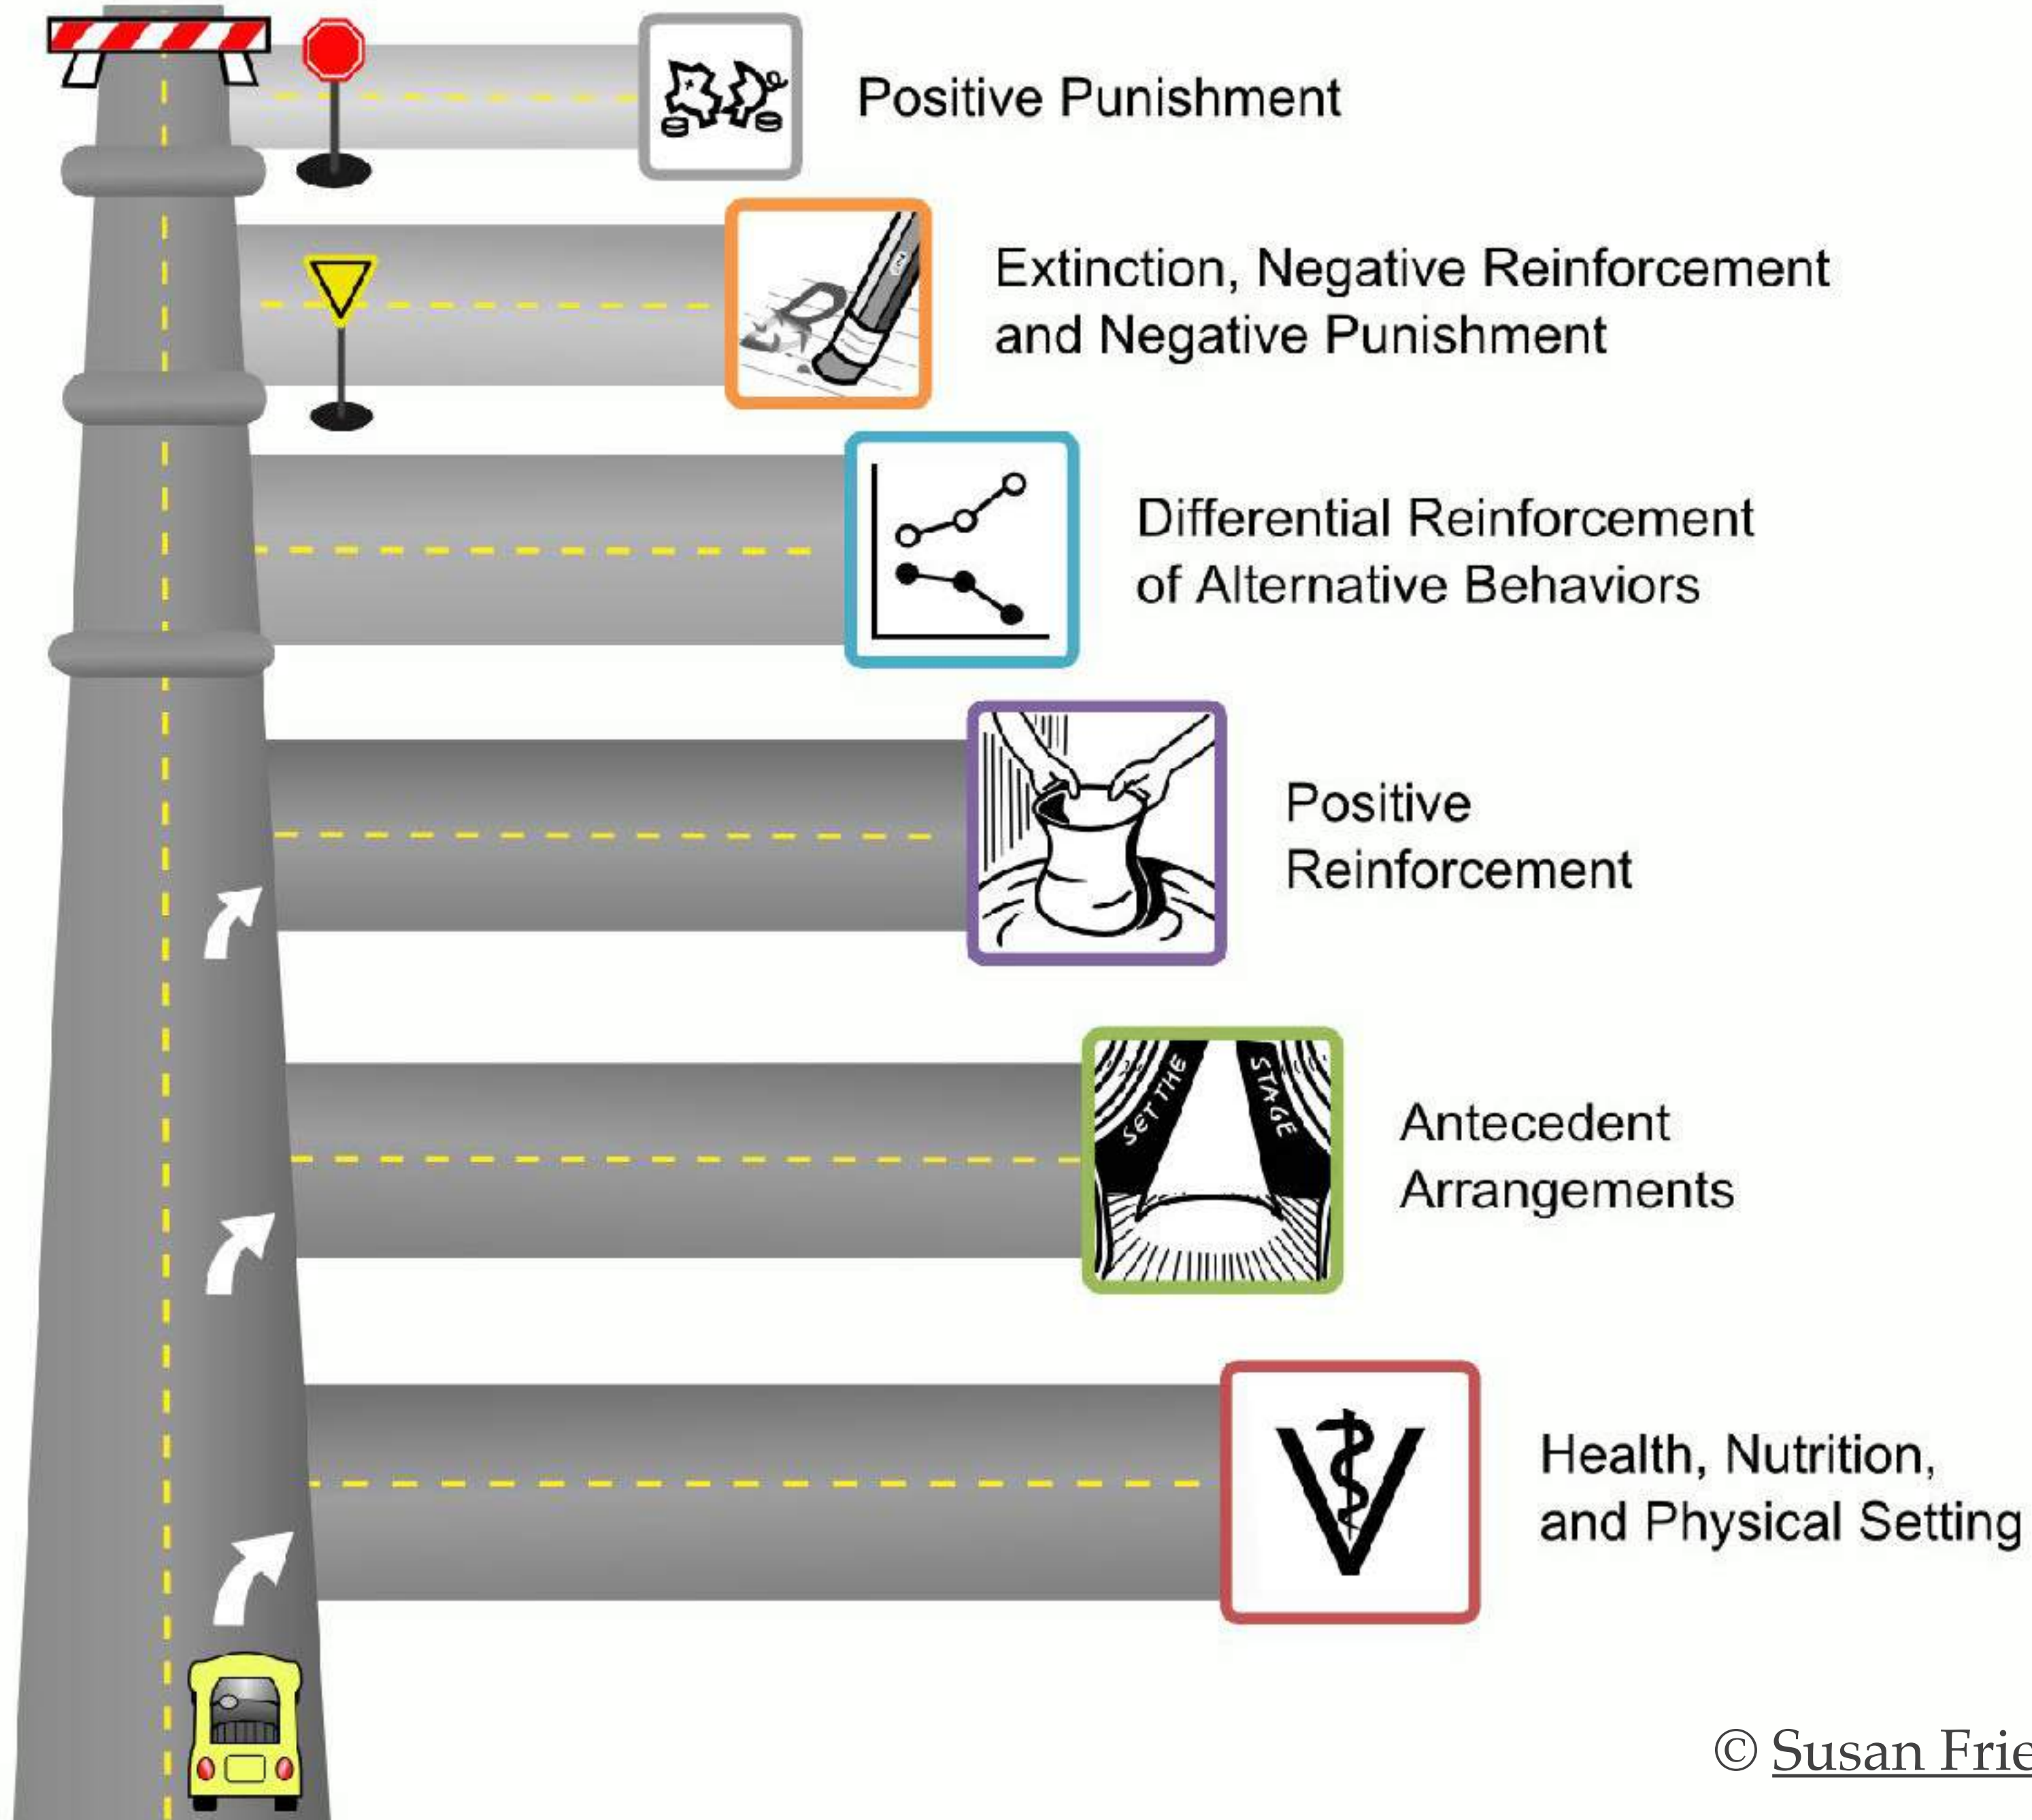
Positive Punishment

Extinction, Negative Reinforcement and Negative Punishment

Differential Reinforcement of Alternative Behaviors

Positive Reinforcement

SET THE STAGE

Antecedent Arrangements

Health, Nutrition, and Physical Setting

© Susan Frie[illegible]